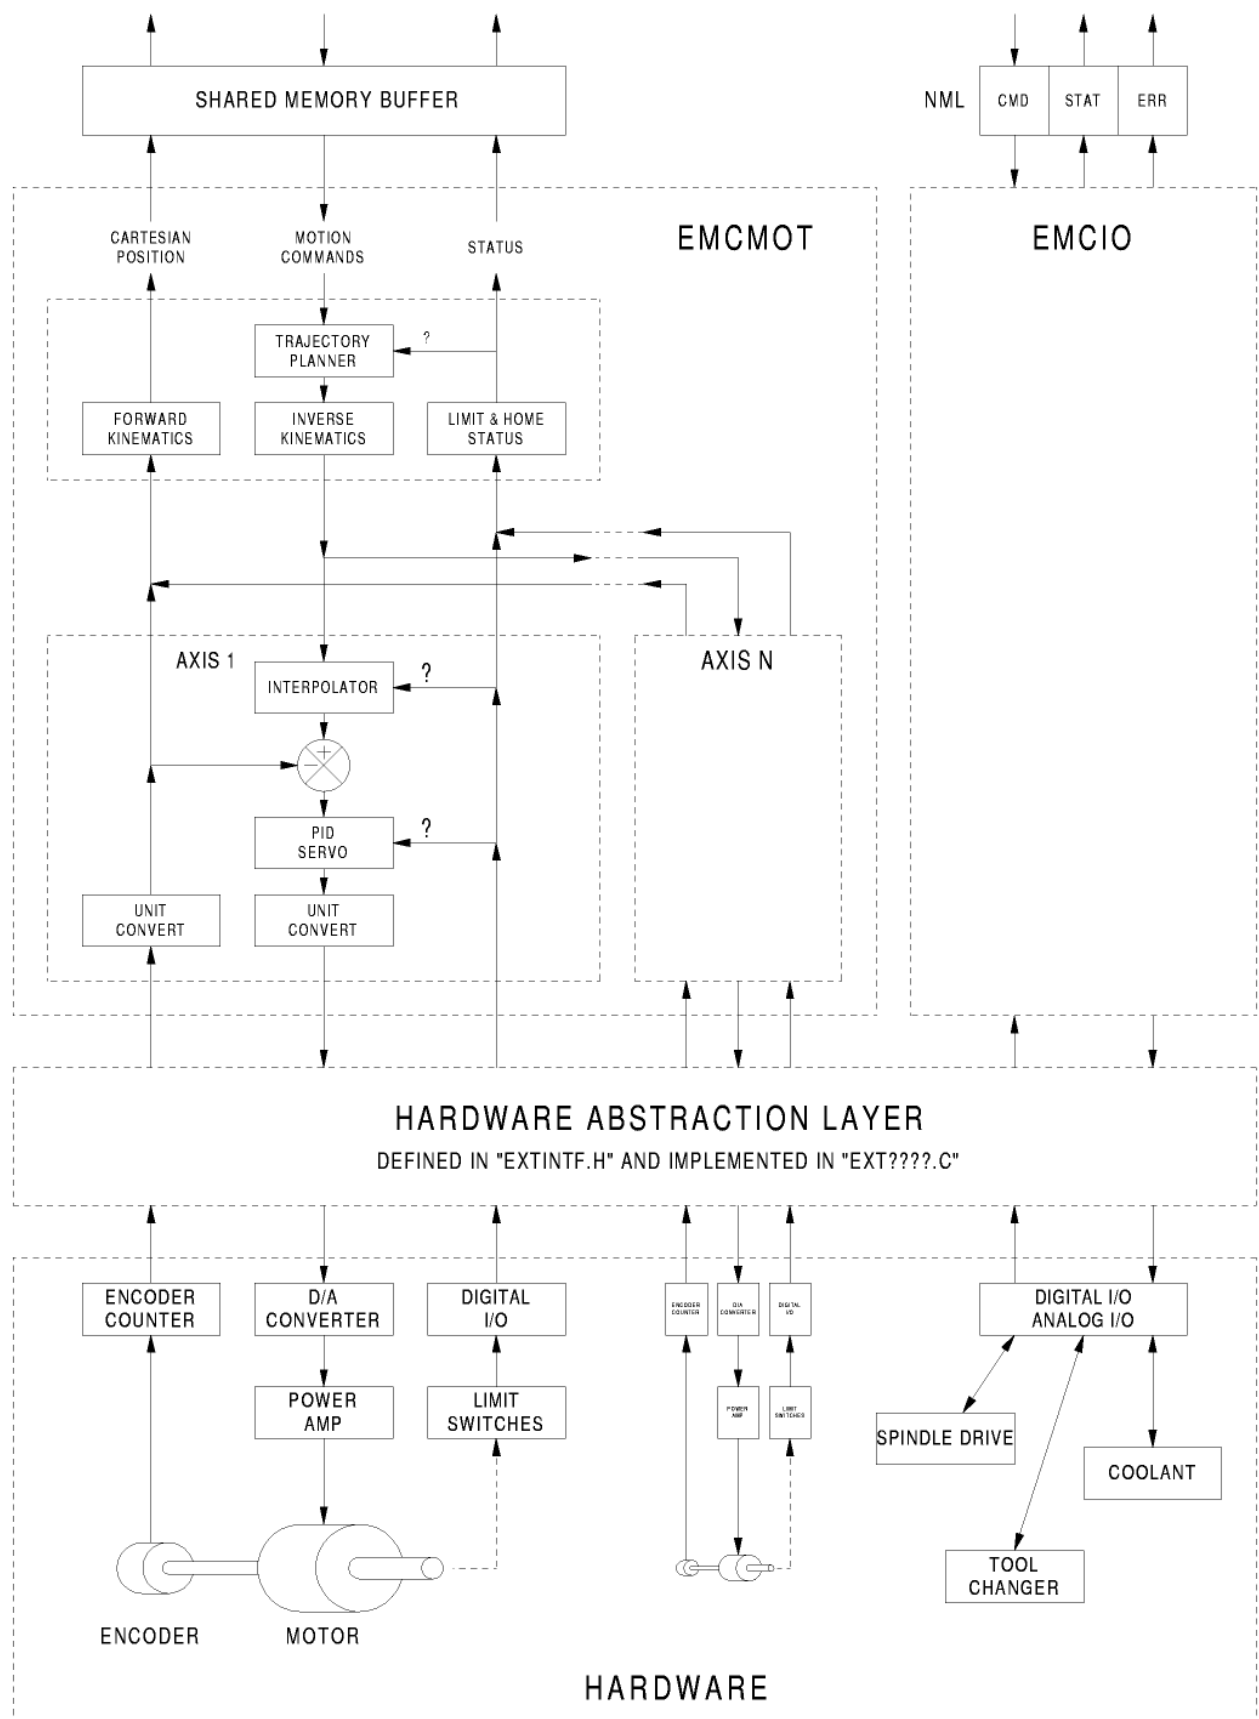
SHARED MEMORY BUFFER

NML CMD STAT ERR

EMCMOT

EMCIO

CARTESIAN POSITION

MOTION COMMANDS

STATUS

TRAJECTORY PLANNER

?

FORWARD KINEMATICS

INVERSE KINEMATICS

LIMIT & HOME STATUS

AXIS 1

AXIS N

INTERPOLATOR

?

PID SERVO

?

UNIT CONVERT

UNIT CONVERT

HARDWARE ABSTRACTION LAYER

DEFINED IN "EXTINTF.H" AND IMPLEMENTED IN "EXT????.C"

ENCODER COUNTER

D/A CONVERTER

DIGITAL I/O

ENCODER COUNTER

D/A CONVERTER

DIGITAL I/O

DIGITAL I/O ANALOG I/O

POWER AMP

LIMIT SWITCHES

POWER AMP

LIMIT SWITCHES

SPINDLE DRIVE

COOLANT

TOOL CHANGER

ENCODER

MOTOR

HARDWARE